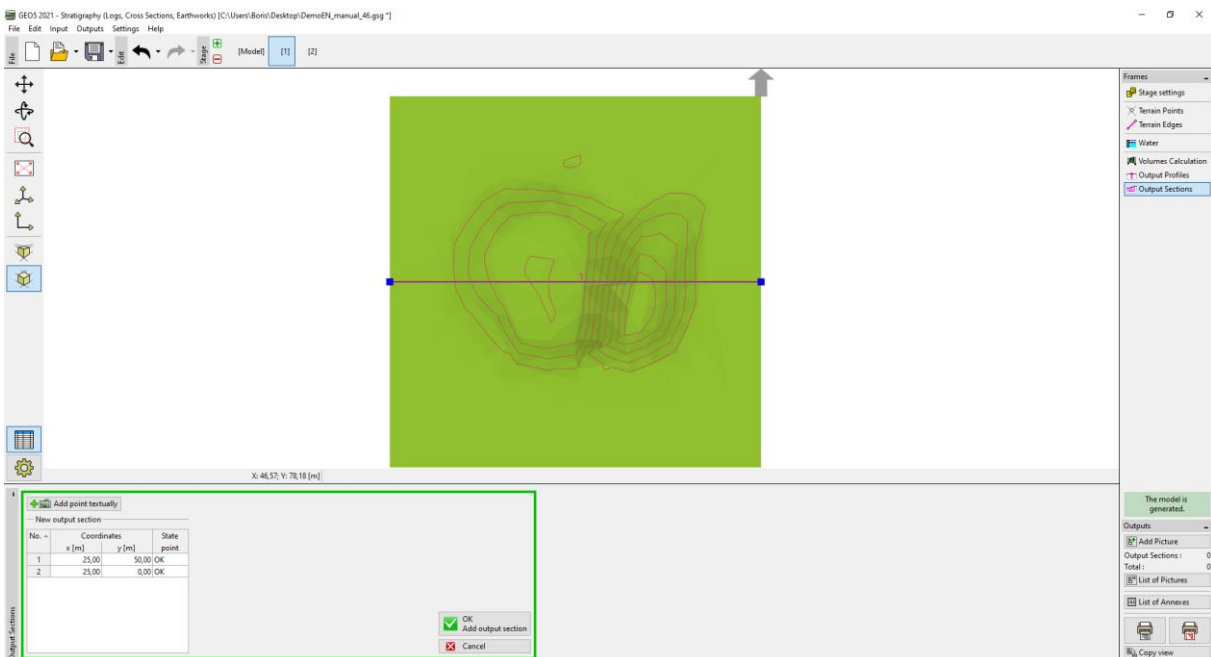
GEO5 2021 - Stratigraphy (Logs, Cross Sections, Earthworks) [C:\Users\Boris\Desktop\DemoEN_manual_46.gsg *]
File Edit Input Outputs Settings Help

File Edit Stage [Model] [1] [2]

Frames
Stage settings
Terrain Points
Terrain Edges
Water
Volumes Calculation
Output Profiles
Output Sections

X: 46,57; Y: 78,18 [m]

Add point textually
New output section

| No. | x [m] | y [m] | State point |
|---|---|---|---|
| 1 | 25,00 | 50,00 | OK |
| 2 | 25,00 | 0,00 | OK |

OK
Add output section
Cancel

Output Sections

The model is generated.
Outputs
Add Picture
Output Sections : 0
Total : 0
List of Pictures
List of Annexes
Copy view